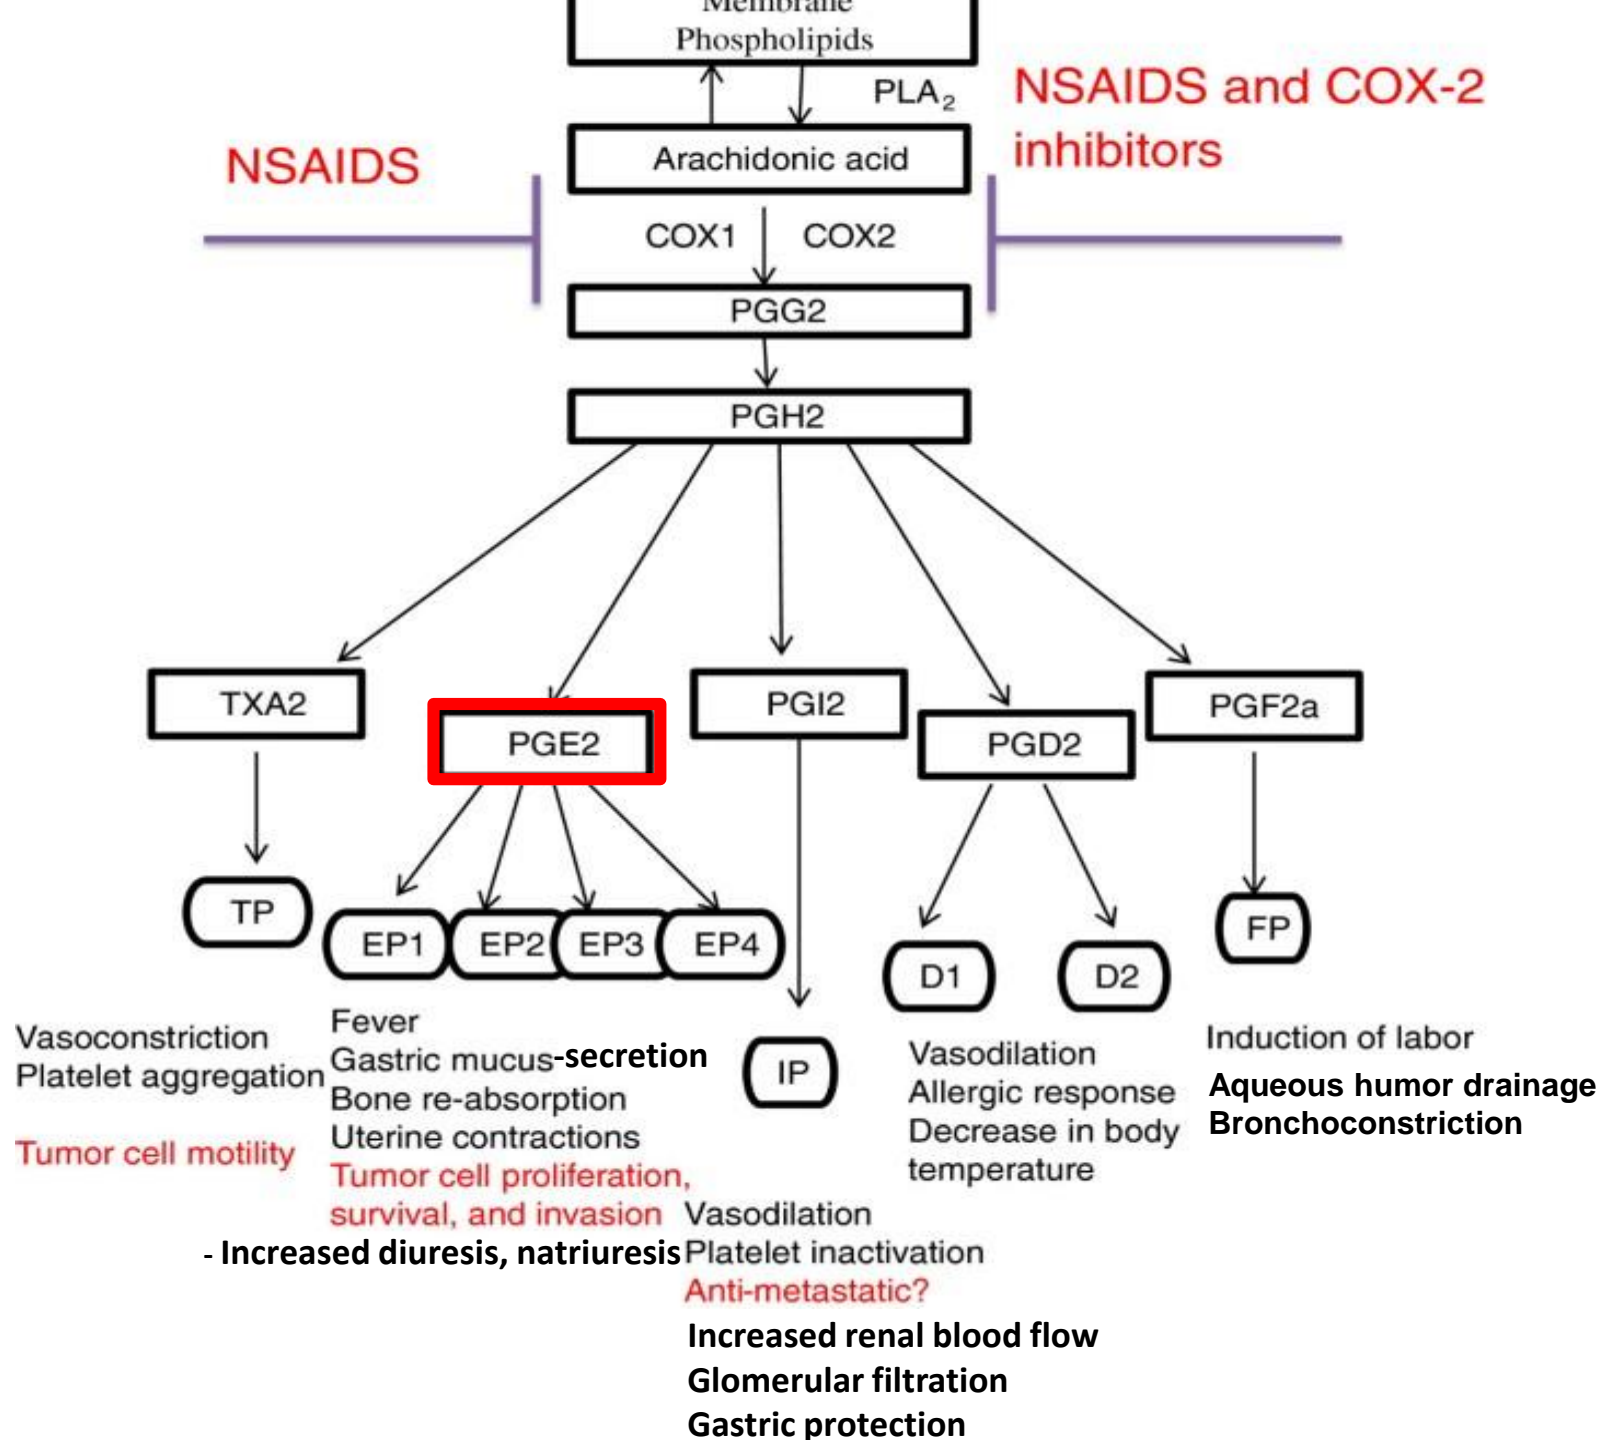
Membrane Phospholipids

$PLA_2$

NSAIDS and COX-2 inhibitors

NSAIDS

Arachidonic acid

COX1 COX2

PGG2

PGH2

TXA2

PGE2

PGI2

PGD2

PGF2a

TP

EP1 EP2 EP3 EP4

D1 D2

FP

IP

Vasoconstriction
Platelet aggregation

Tumor cell motility

Fever
Gastric mucus-secretion
Bone re-absorption
Uterine contractions
Tumor cell proliferation, survival, and invasion

- Increased diuresis, natriuresis

Vasodilation
Platelet inactivation
Anti-metastatic?
Increased renal blood flow
Glomerular filtration
Gastric protection

Vasodilation
Allergic response
Decrease in body temperature

Induction of labor
Aqueous humor drainage
Bronchoconstriction